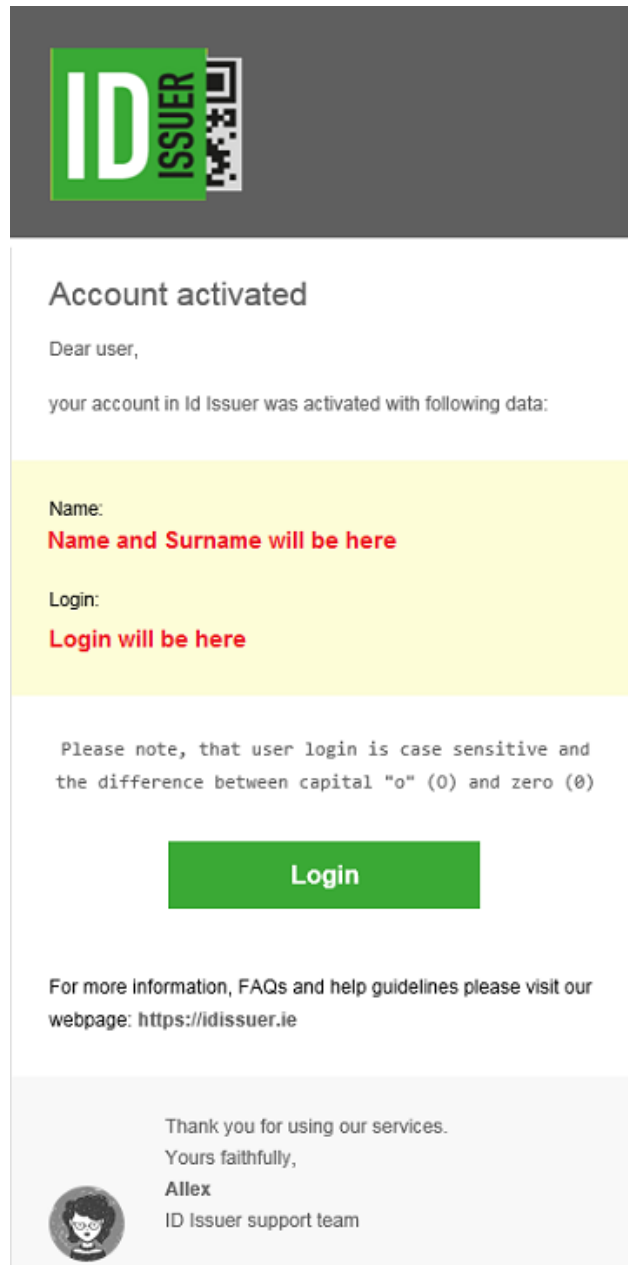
ID ISSUER

Account activated

Dear user,

your account in Id Issuer was activated with following data:

Name:
Name and Surname will be here

Login:
Login will be here

Please note, that user login is case sensitive and the difference between capital "o" (O) and zero (0)

Login

For more information, FAQs and help guidelines please visit our webpage: https://idissuer.ie

Thank you for using our services.
Yours faithfully,
Allex
ID Issuer support team